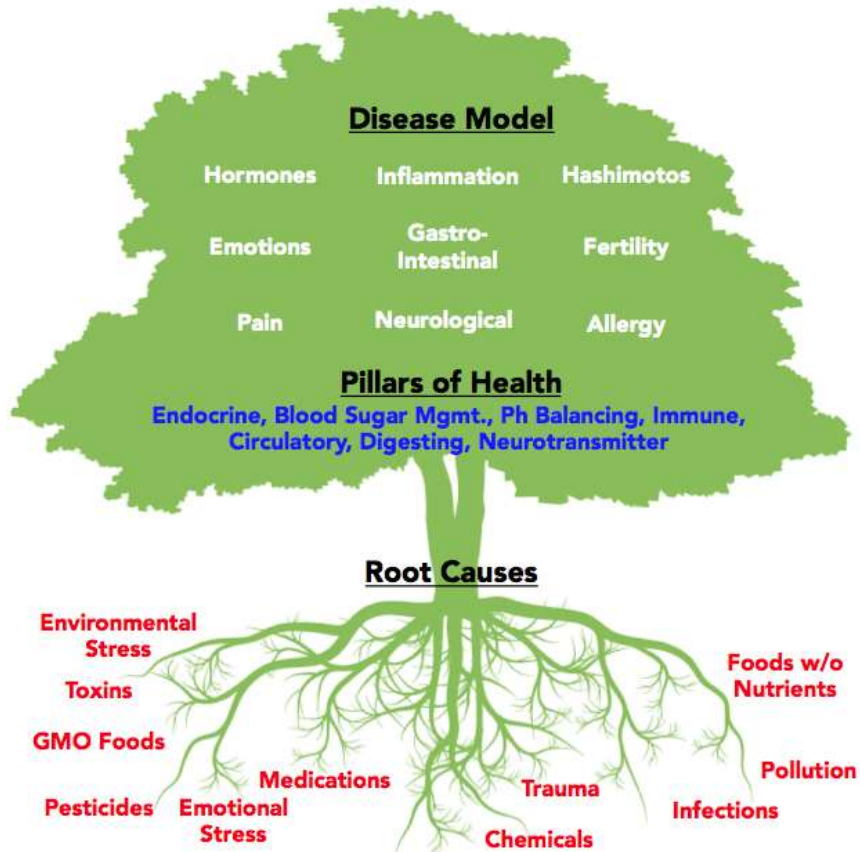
Disease Model

Hormones
Inflammation
Hashimotos

Emotions
Gastro-Intestinal
Fertility

Pain
Neurological
Allergy

Pillars of Health

Endocrine, Blood Sugar Mgmt., Ph Balancing, Immune, Circulatory, Digesting, Neurotransmitter

Root Causes

Environmental Stress
Toxins
GMO Foods
Pesticides
Emotional Stress
Medications
Trauma
Chemicals
Foods w/o Nutrients
Pollution
Infections